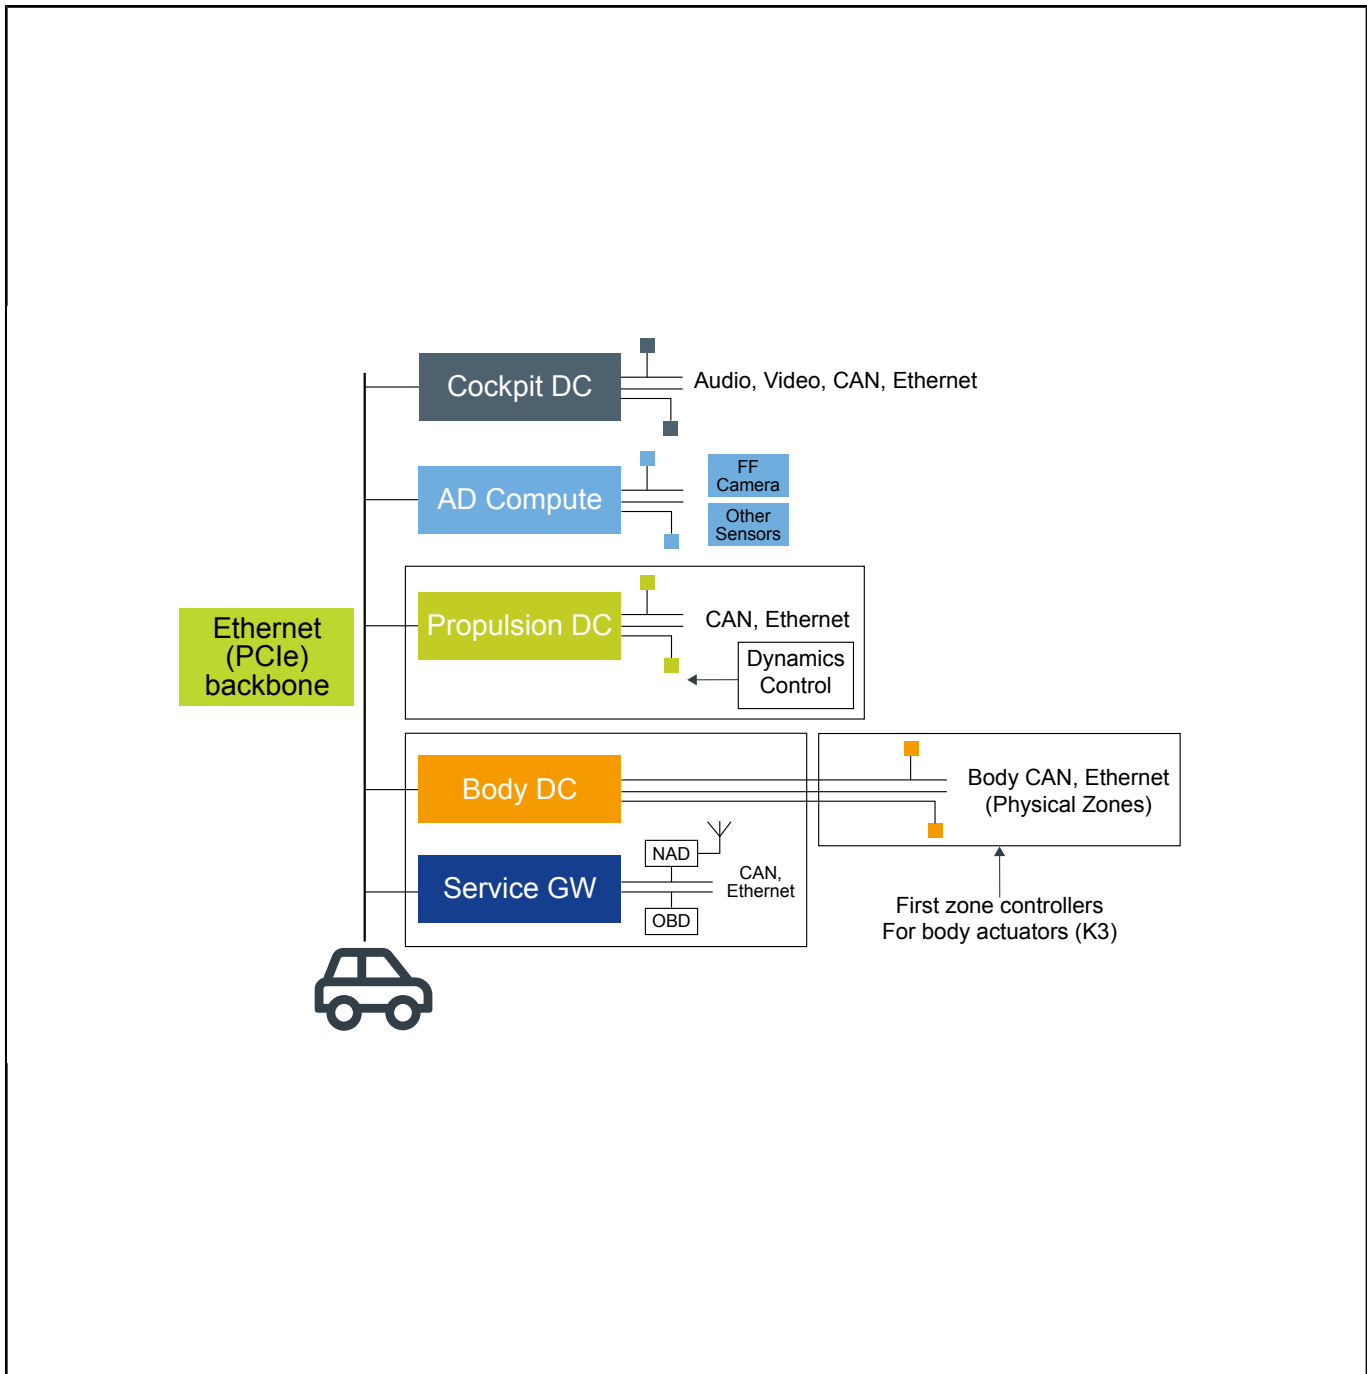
Cockpit DC

Audio, Video, CAN, Ethernet

AD Compute

FF Camera

Other Sensors

Ethernet (PCIe) backbone

Propulsion DC

CAN, Ethernet

Dynamics Control

Body DC

Body CAN, Ethernet (Physical Zones)

NAD

Service GW

CAN, Ethernet

OBD

First zone controllers For body actuators (K3)